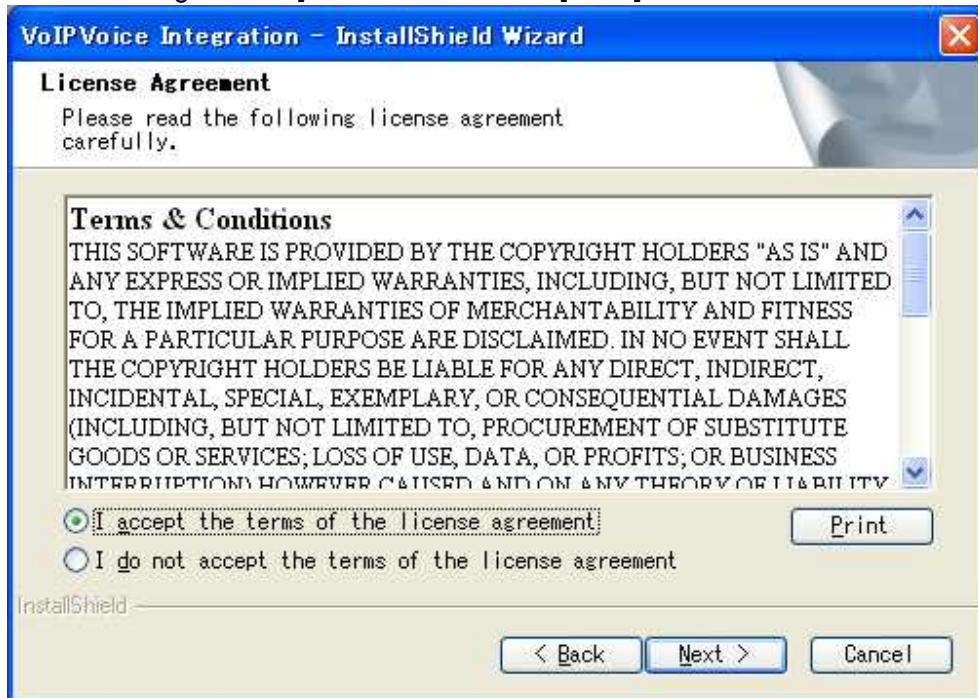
VoIPVoice Integration - InstallShield Wizard

License Agreement

Please read the following license agreement carefully.

Terms & Conditions

THIS SOFTWARE IS PROVIDED BY THE COPYRIGHT HOLDERS "AS IS" AND ANY EXPRESS OR IMPLIED WARRANTIES, INCLUDING, BUT NOT LIMITED TO, THE IMPLIED WARRANTIES OF MERCHANTABILITY AND FITNESS FOR A PARTICULAR PURPOSE ARE DISCLAIMED. IN NO EVENT SHALL THE COPYRIGHT HOLDERS BE LIABLE FOR ANY DIRECT, INDIRECT, INCIDENTAL, SPECIAL, EXEMPLARY, OR CONSEQUENTIAL DAMAGES (INCLUDING, BUT NOT LIMITED TO, PROCUREMENT OF SUBSTITUTE GOODS OR SERVICES; LOSS OF USE, DATA, OR PROFITS; OR BUSINESS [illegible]

I accept the terms of the license agreement

I do not accept the terms of the license agreement

Print

InstallShield

< Back

Next >

Cancel